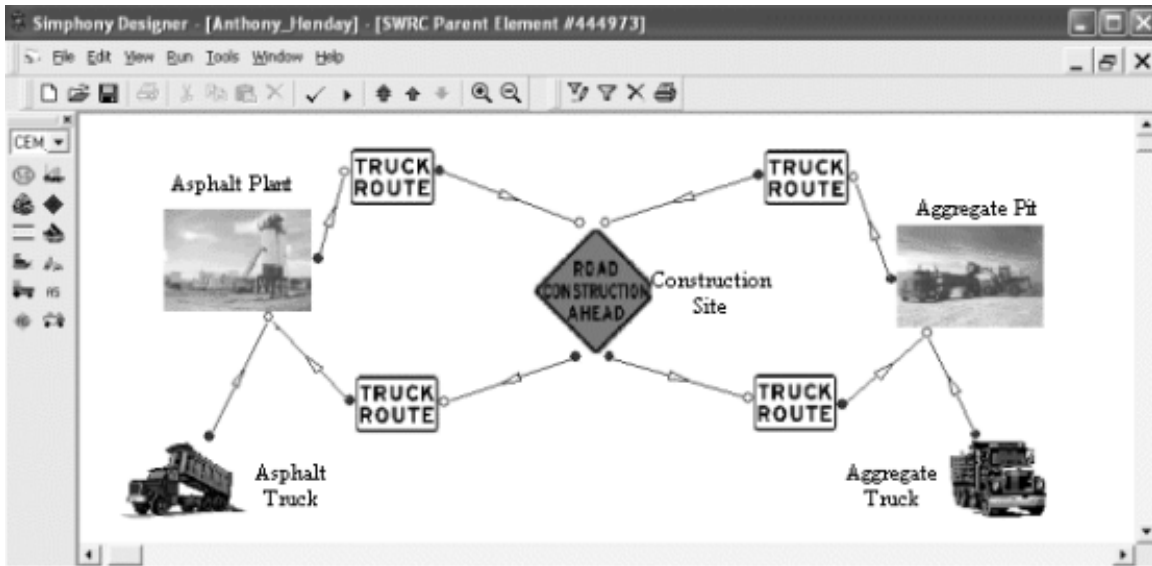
Simphony Designer - [Anthony_Henday] - [SWRC Parent Element #444973]

File Edit View Run Tools Window Help

CEM

Asphalt Plant

TRUCK ROUTE

TRUCK ROUTE

Aggregate Pit

ROAD CONSTRUCTION AHEAD

Construction Site

TRUCK ROUTE

TRUCK ROUTE

Asphalt Truck

Aggregate Truck